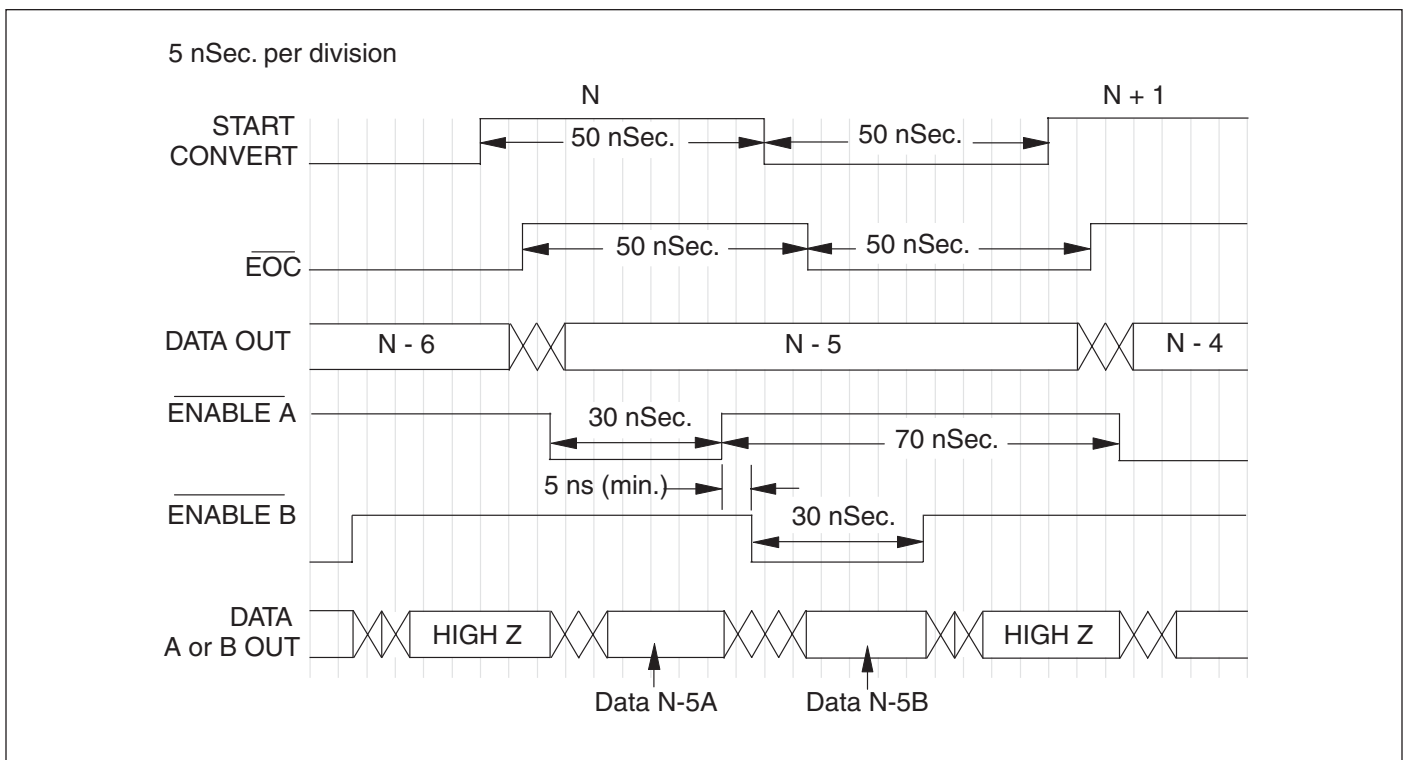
5 nSec. per division

N

N + 1

START CONVERT

50 nSec.

50 nSec.

$\overline{EOC}$

50 nSec.

50 nSec.

DATA OUT

N - 6

N - 5

N - 4

$\overline{ENABLE\ A}$

30 nSec.

70 nSec.

5 ns (min.)

$\overline{ENABLE\ B}$

30 nSec.

DATA A or B OUT

HIGH Z

HIGH Z

Data N-5A

Data N-5B